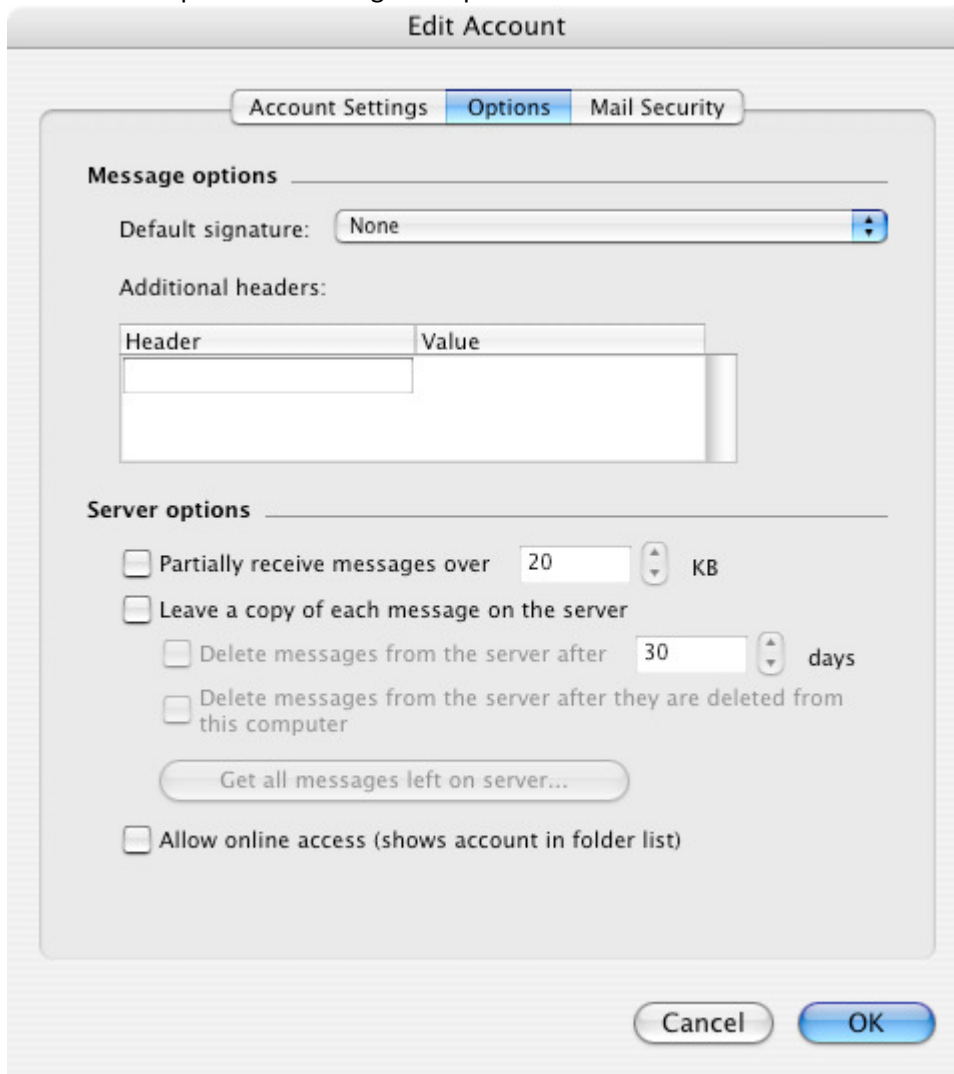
Edit Account

Account Settings | Options | Mail Security

Message options

Default signature: None

Additional headers:

| Header | Value |
|---|---|
| | |

Server options

Partially receive messages over 20 KB

Leave a copy of each message on the server

Delete messages from the server after 30 days

Delete messages from the server after they are deleted from this computer

Get all messages left on server...

Allow online access (shows account in folder list)

Cancel OK